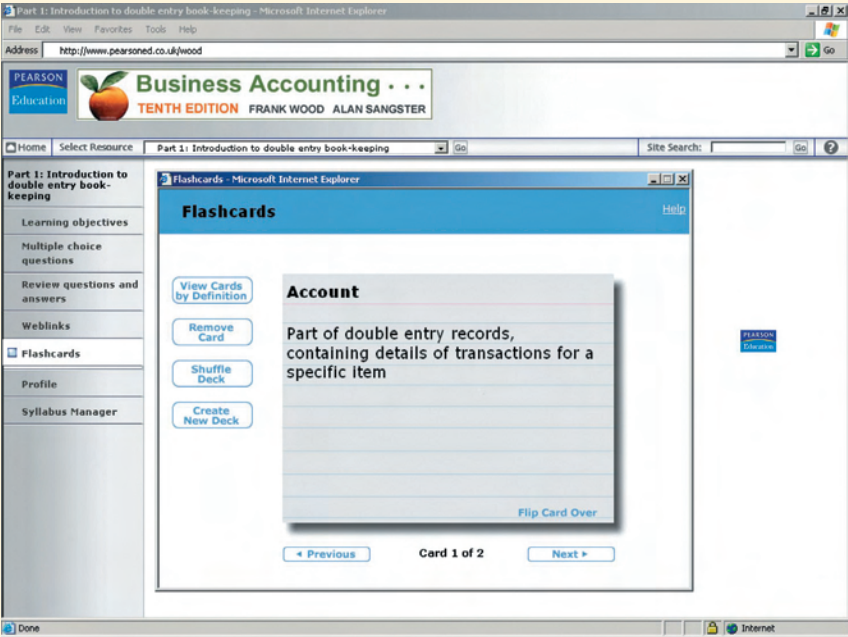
Part 1: Introduction to double entry book-keeping - Microsoft Internet Explorer

File Edit View Favorites Tools Help

Address http://www.pearsoned.co.uk/wood Go

PEARSON Education

Business Accounting . . .
TENTH EDITION FRANK WOOD ALAN SANGSTER

Home Select Resource Part 1: Introduction to double entry book-keeping Go Site Search: Go

Part 1: Introduction to double entry book-keeping

Learning objectives

Multiple choice questions

Review questions and answers

Weblinks

Flashcards

Profile

Syllabus Manager

Flashcards - Microsoft Internet Explorer

Flashcards

Help

View Cards by Definition

Remove Card

Shuffle Deck

Create New Deck

Account

Part of double entry records, containing details of transactions for a specific item

Flip Card Over

◂ Previous Card 1 of 2 Next ▸

PEARSON Education

Done Internet